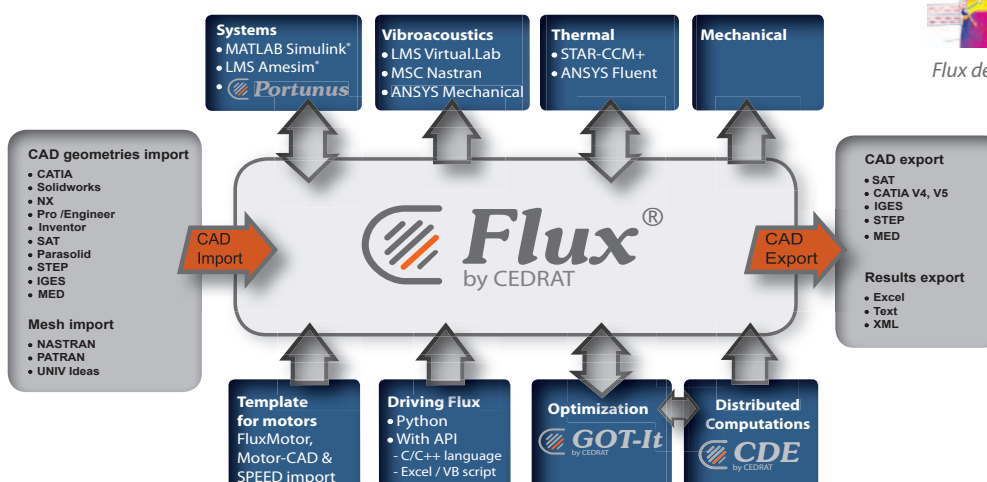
Systems
• MATLAB Simulink®
• LMS Amesim®
• Portunus

Vibroacoustics
• LMS Virtual.Lab
• MSC Nastran
• ANSYS Mechanical

Thermal
• STAR-CCM+
• ANSYS Fluent

Mechanical

Flux de

CAD geometries import
• CATIA
• Solidworks
• NX
• Pro /Engineer
• Inventor
• SAT
• Parasolid
• STEP
• IGES
• MED

Mesh import
• NASTRAN
• PATRAN
• UNIV Ideas

CAD Import

Flux®
by CEDRAT

CAD Export

CAD export
• SAT
• CATIA V4, V5
• IGES
• STEP
• MED

Results export
• Excel
• Text
• XML

Template for motors
FluxMotor, Motor-CAD & SPEED import

Driving Flux
• Python
• With API
- C/C++ language
- Excel / VB script

Optimization
GOT-It
by CEDRAT

Distributed Computations
CDE
by CEDRAT